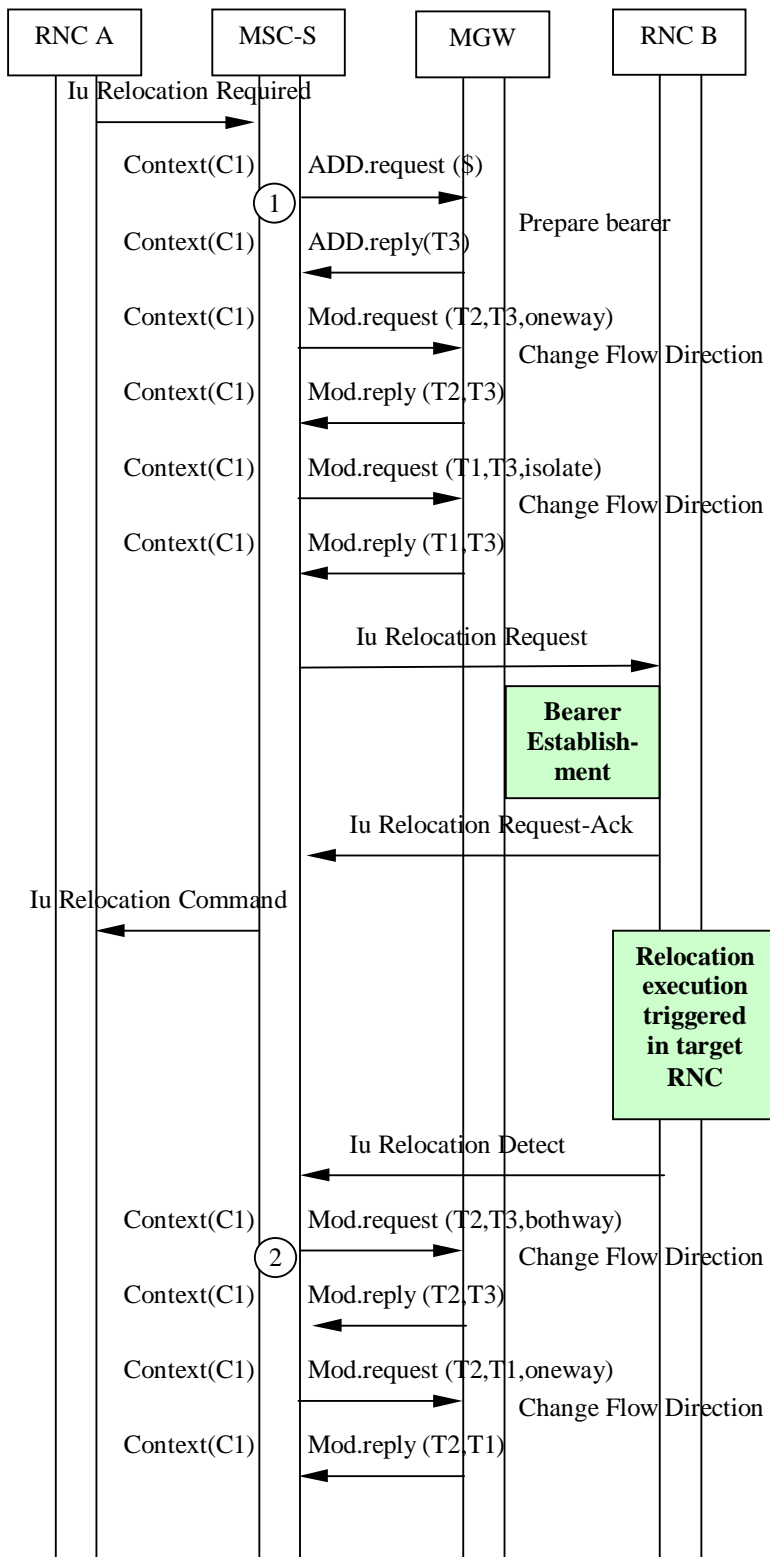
RNC A

MSC-S

MGW

RNC B

Iu Relocation Required

Context(C1)

ADD.request (\$)

1

Prepare bearer

Context(C1)

ADD.reply(T3)

Context(C1)

Mod.request (T2,T3,oneway)

Change Flow Direction

Context(C1)

Mod.reply (T2,T3)

Context(C1)

Mod.request (T1,T3,isolate)

Change Flow Direction

Context(C1)

Mod.reply (T1,T3)

Iu Relocation Request

Bearer Establishment

Iu Relocation Request-Ack

Iu Relocation Command

Relocation execution triggered in target RNC

Iu Relocation Detect

Context(C1)

Mod.request (T2,T3,bothway)

2

Change Flow Direction

Context(C1)

Mod.reply (T2,T3)

Context(C1)

Mod.request (T2,T1,oneway)

Change Flow Direction

Context(C1)

Mod.reply (T2,T1)